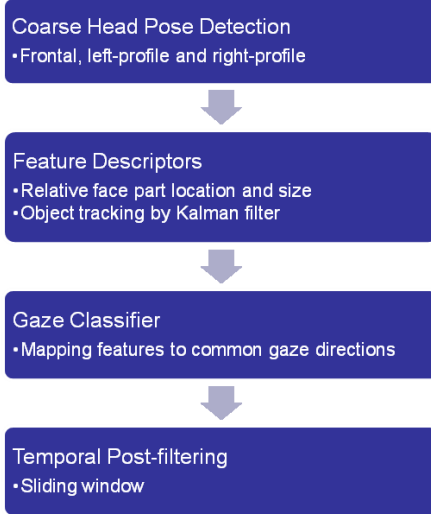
Coarse Head Pose Detection
•Frontal, left-profile and right-profile

Feature Descriptors
•Relative face part location and size
•Object tracking by Kalman filter

Gaze Classifier
•Mapping features to common gaze directions

Temporal Post-filtering
•Sliding window